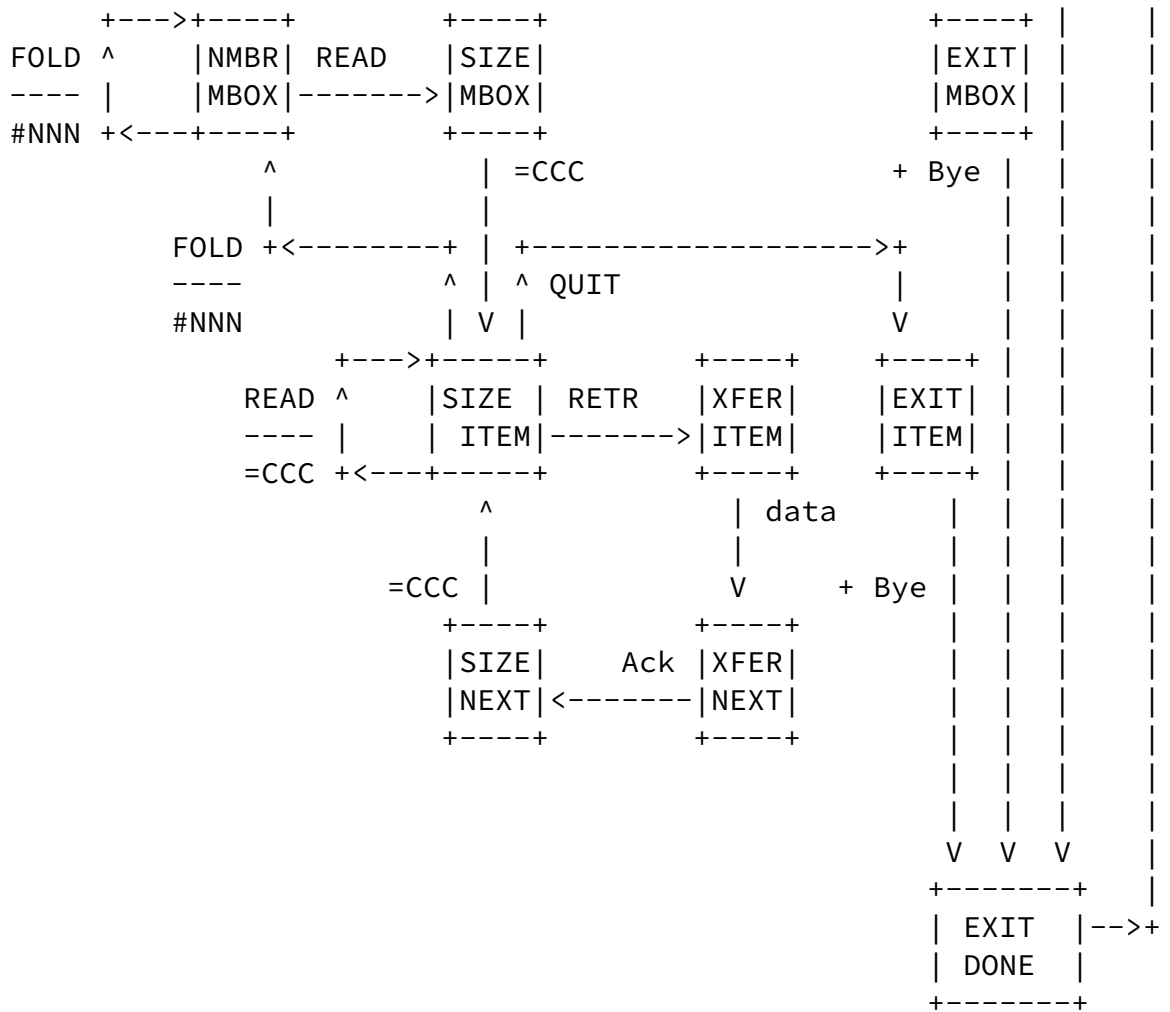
FOLD
----
#NNN

NMBR
MBOX

READ

SIZE
MBOX

EXIT
MBOX

=CCC

+ Bye

FOLD
----
#NNN

QUIT

READ
----
=CCC

SIZE
ITEM

RETR

XFER
ITEM

EXIT
ITEM

data

=CCC

+ Bye

SIZE
NEXT

Ack

XFER
NEXT

EXIT
DONE